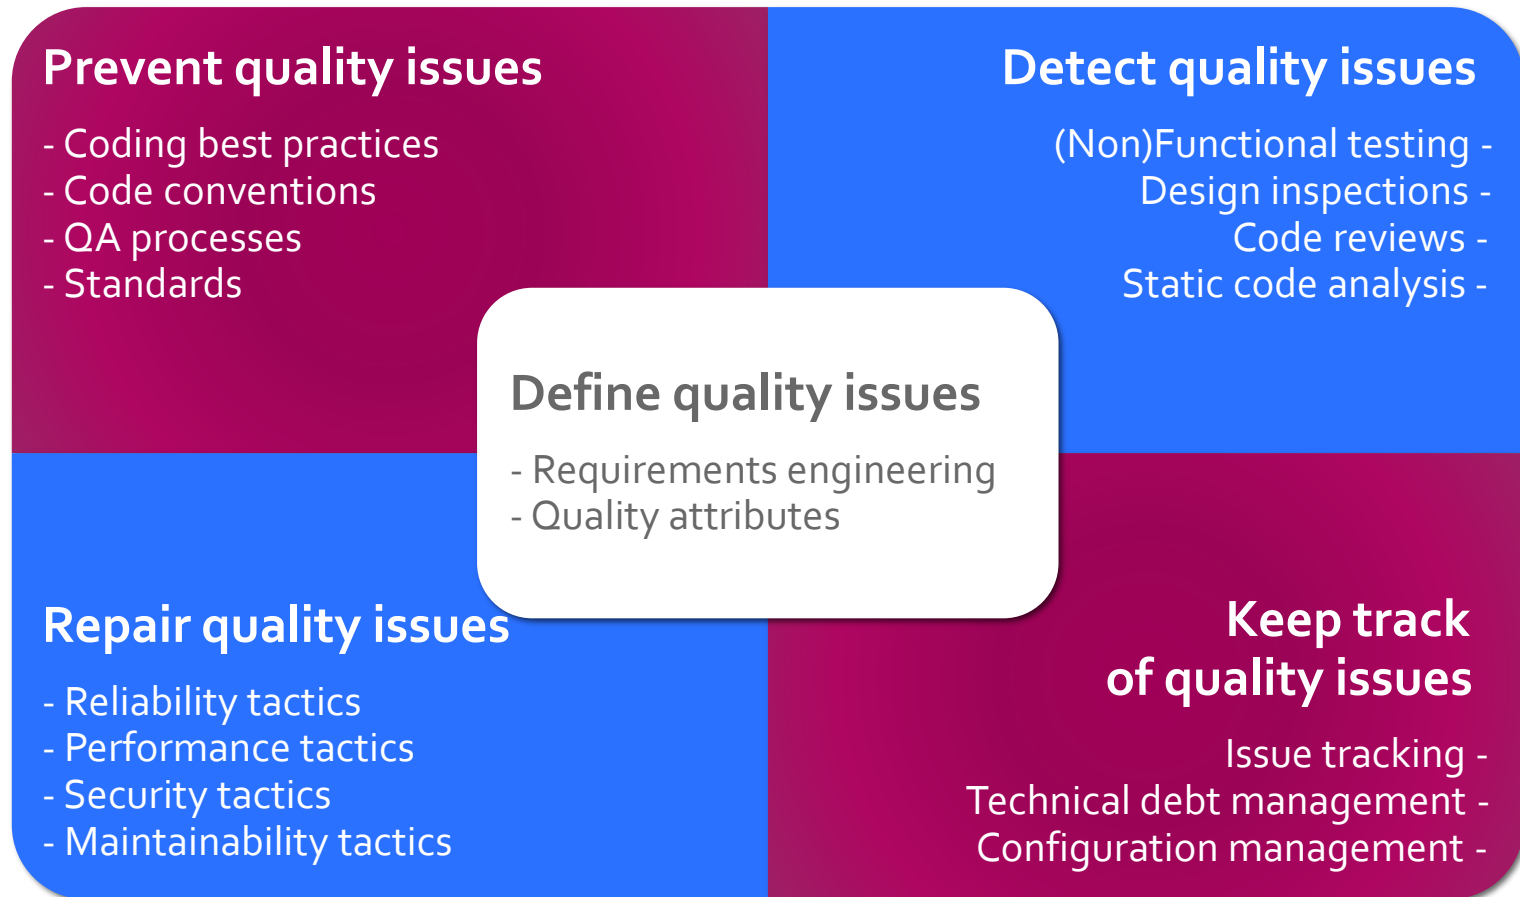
Prevent quality issues

- Coding best practices
- Code conventions
- QA processes
- Standards

Detect quality issues

(Non)Functional testing -
Design inspections -
Code reviews -
Static code analysis -

Define quality issues

- Requirements engineering
- Quality attributes

Repair quality issues

- Reliability tactics
- Performance tactics
- Security tactics
- Maintainability tactics

Keep track of quality issues

Issue tracking -
Technical debt management -
Configuration management -